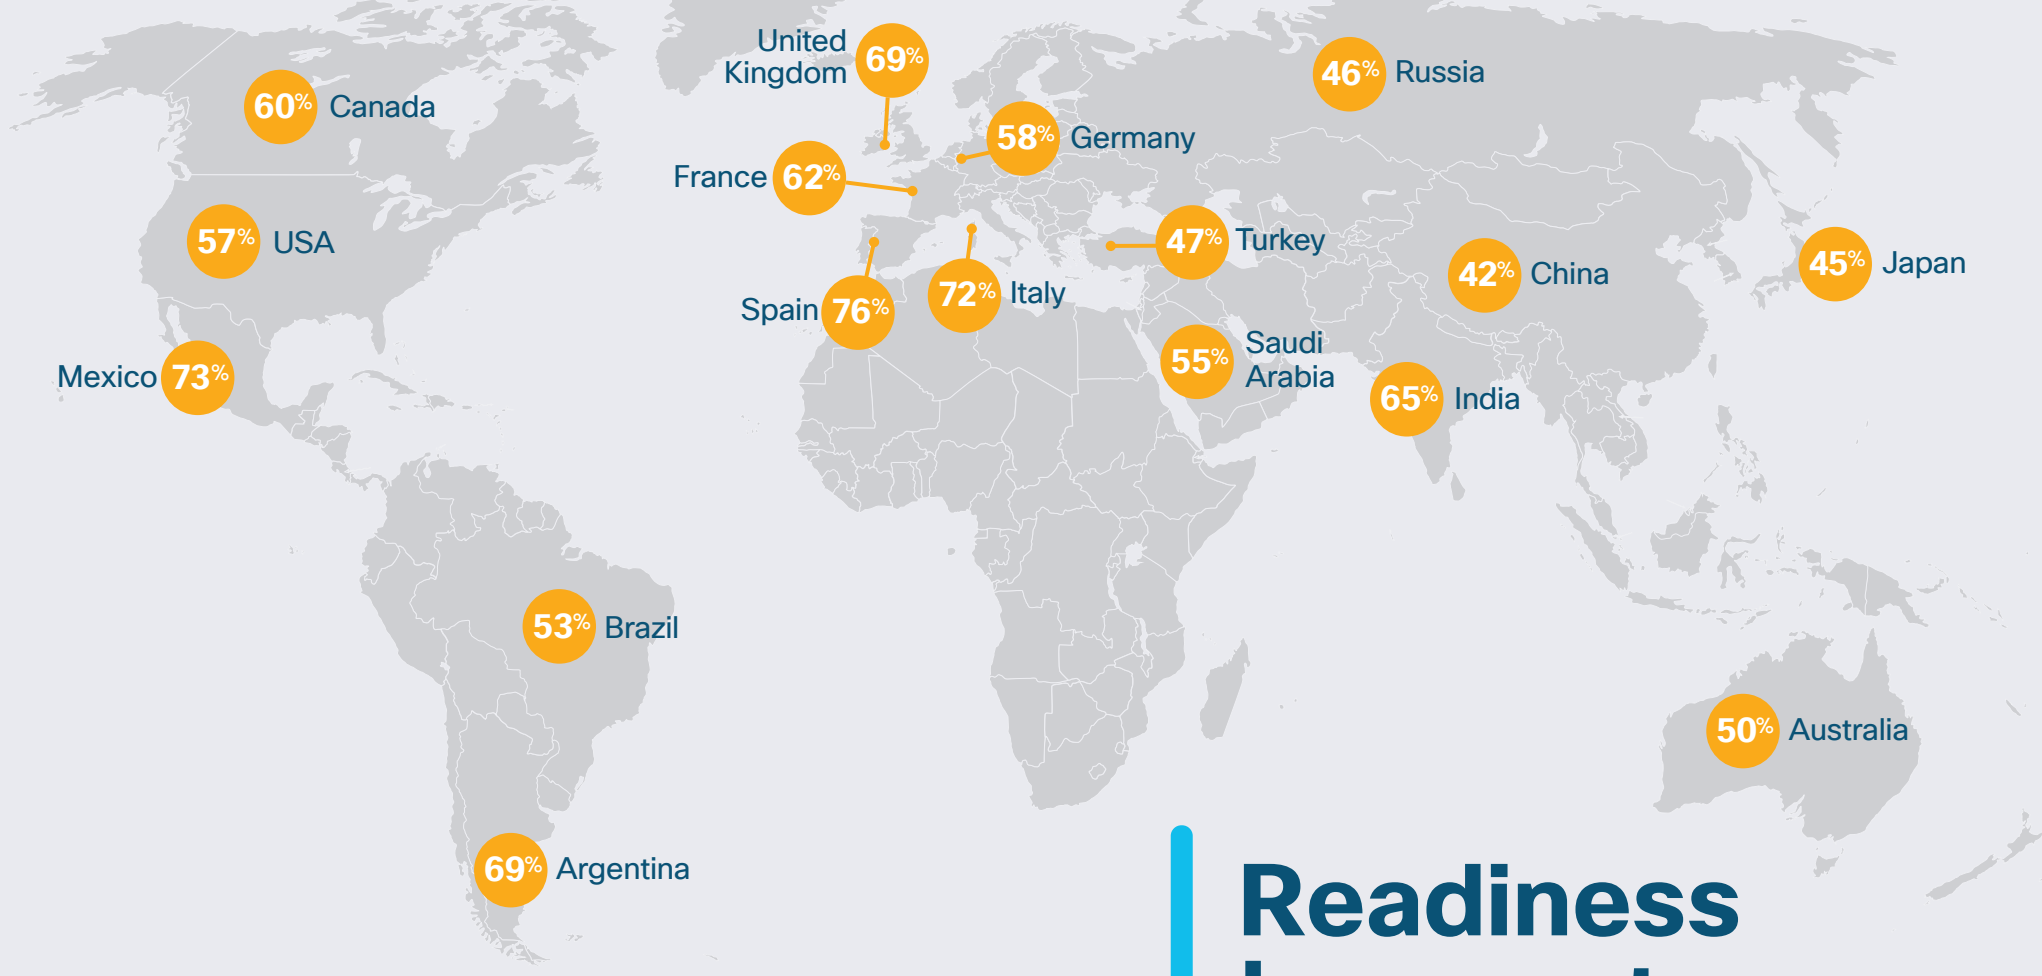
United Kingdom 69%

46% Russia

60% Canada

58% Germany

France 62%

57% USA

47% Turkey

45% Japan

42% China

Spain 76%

72% Italy

55% Saudi Arabia

Mexico 73%

65% India

53% Brazil

50% Australia

69% Argentina

Readiness

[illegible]